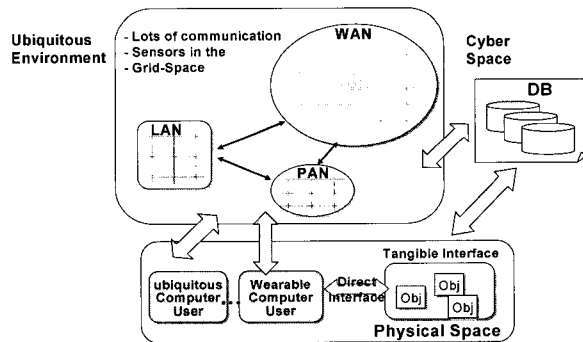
Ubiquitous Environment

- Lots of communication
- Sensors in the
- Grid-Space

WAN

LAN

PAN

Cyber Space

DB

Tangible Interface

ubiquitous Computer User

Wearable Computer User

Direct Interface

Obj

Obj

Obj

Physical Space